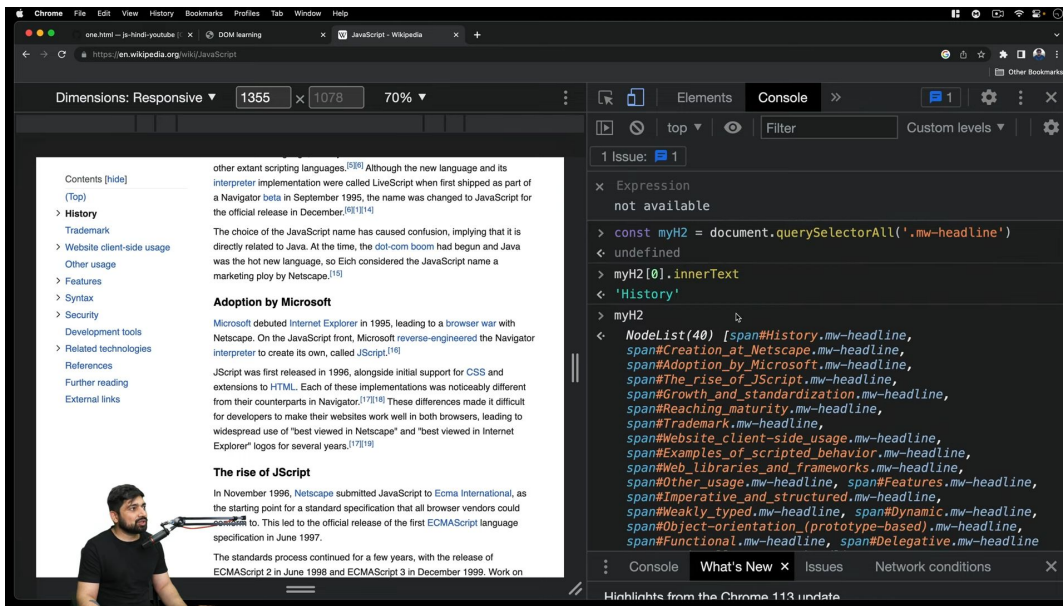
Chrome File Edit View History Bookmarks Profiles Tab Window Help

one.html — js-hindi-youtube | DOM learning | JavaScript - Wikipedia

https://en.wikipedia.org/wiki/JavaScript

Other Bookmarks

Dimensions: Responsive ▼ 1355 × 1078 70% ▼

Contents [hide]
(Top)
> History
Trademark
> Website client-side usage
Other usage
> Features
> Syntax
> Security
Development tools
> Related technologies
References
Further reading
External links

other extant scripting languages.[5][6] Although the new language and its interpreter implementation were called LiveScript when first shipped as part of a Navigator beta in September 1995, the name was changed to JavaScript for the official release in December.[6][1][14]

The choice of the JavaScript name has caused confusion, implying that it is directly related to Java. At the time, the dot-com boom had begun and Java was the hot new language, so Eich considered the JavaScript name a marketing ploy by Netscape.[15]

Adoption by Microsoft

Microsoft debuted Internet Explorer in 1995, leading to a browser war with Netscape. On the JavaScript front, Microsoft reverse-engineered the Navigator interpreter to create its own, called JScript.[16]

JScript was first released in 1996, alongside initial support for CSS and extensions to HTML. Each of these implementations was noticeably different from their counterparts in Navigator.[17][18] These differences made it difficult for developers to make their websites work well in both browsers, leading to widespread use of "best viewed in Netscape" and "best viewed in Internet Explorer" logos for several years.[17][19]

The rise of JScript

In November 1996, Netscape submitted JavaScript to Ecma International, as the starting point for a standard specification that all browser vendors could conform to. This led to the official release of the first ECMAScript language specification in June 1997.

The standards process continued for a few years, with the release of ECMAScript 2 in June 1998 and ECMAScript 3 in December 1999. Work on

Elements Console » 1

top ▼ Filter Custom levels ▼

1 Issue: 1

× Expression
not available

> const myH2 = document.querySelectorAll('.mw-headline')
< undefined
> myH2[0].innerText
< 'History'
> myH2
< NodeList(40) [span#History.mw-headline, span#Creation_at_Netscape.mw-headline, span#Adoption_by_Microsoft.mw-headline, span#The_rise_of_JScript.mw-headline, span#Growth_and_standardization.mw-headline, span#Reaching_maturity.mw-headline, span#Trademark.mw-headline, span#Website_client-side_usage.mw-headline, span#Examples_of_scripted_behavior.mw-headline, span#Web_libraries_and_frameworks.mw-headline, span#Other_usage.mw-headline, span#Features.mw-headline, span#Imperative_and_structured.mw-headline, span#Weakly_typed.mw-headline, span#Dynamic.mw-headline, span#Object-orientation_(prototype-based).mw-headline, span#Functional.mw-headline, span#Delegative.mw-headline

Console What's New × Issues Network conditions

Highlights from the Chrome 113 update